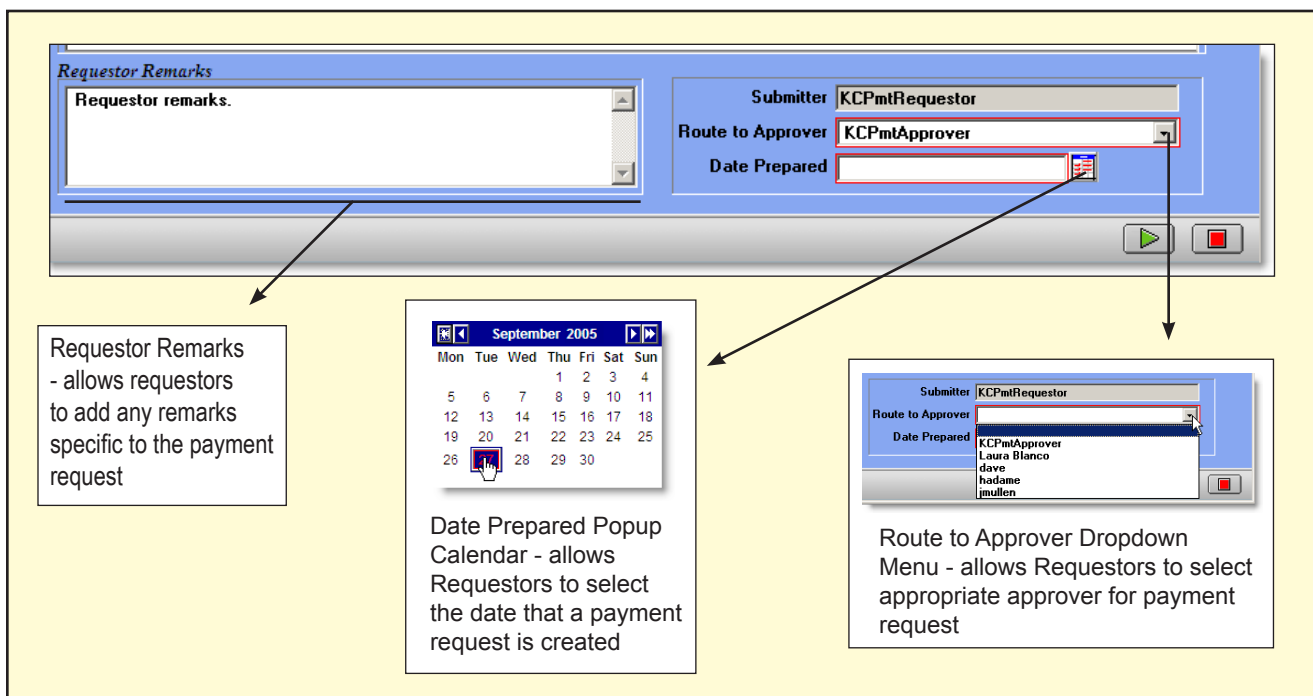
Requestor Remarks

Requestor remarks.

Submitter KCPmtRequestor

Route to Approver KCPmtApprover

Date Prepared

Requestor Remarks - allows requestors to add any remarks specific to the payment request

September 2005

| Mon | Tue | Wed | Thu | Fri | Sat | Sun |
|---|---|---|---|---|---|---|
| | | | 1 | 2 | 3 | 4 |
| 5 | 6 | 7 | 8 | 9 | 10 | 11 |
| 12 | 13 | 14 | 15 | 16 | 17 | 18 |
| 19 | 20 | 21 | 22 | 23 | 24 | 25 |
| 26 | 27 | 28 | 29 | 30 | | |

Date Prepared Popup Calendar - allows Requestors to select the date that a payment request is created

Submitter KCPmtRequestor

Route to Approver

Date Prepared

KCPmtApprover
Laura Blanco
dave
hadame
jmullen

Route to Approver Dropdown Menu - allows Requestors to select appropriate approver for payment request